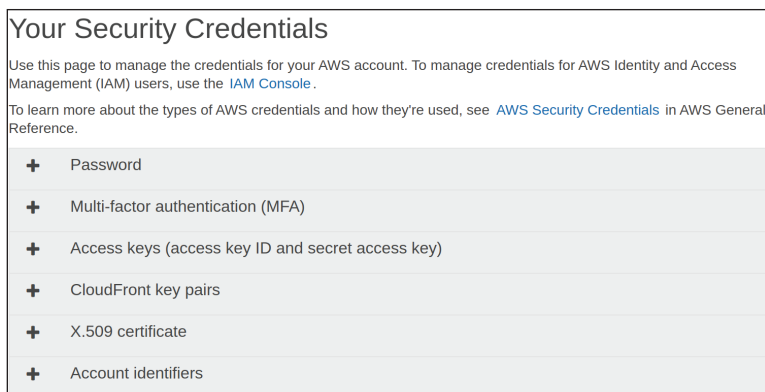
Your Security Credentials

Use this page to manage the credentials for your AWS account. To manage credentials for AWS Identity and Access Management (IAM) users, use the IAM Console.

To learn more about the types of AWS credentials and how they're used, see AWS Security Credentials in AWS General Reference.

+ Password

+ Multi-factor authentication (MFA)

+ Access keys (access key ID and secret access key)

+ CloudFront key pairs

+ X.509 certificate

+ Account identifiers